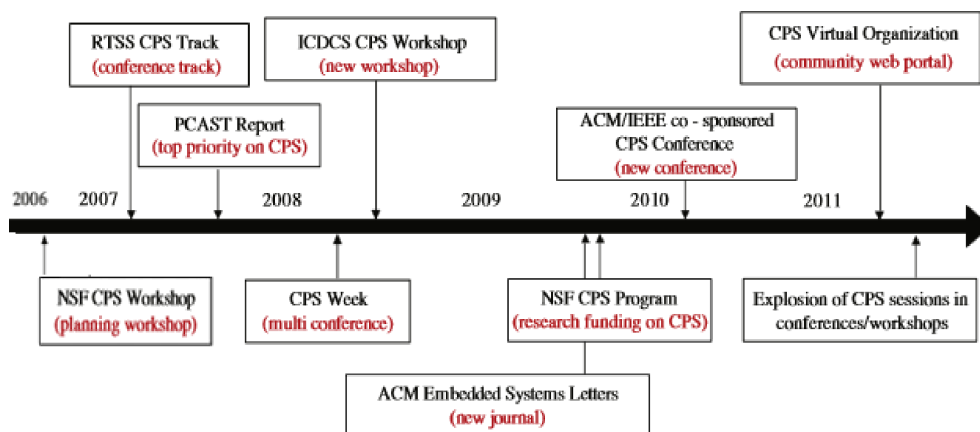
RTSS CPS Track
(conference track)

PCAST Report
(top priority on CPS)

ICDCS CPS Workshop
(new workshop)

ACM/IEEE co - sponsored CPS Conference
(new conference)

CPS Virtual Organization
(community web portal)

2006 2007 2008 2009 2010 2011

NSF CPS Workshop
(planning workshop)

CPS Week
(multi conference)

NSF CPS Program
(research funding on CPS)

Explosion of CPS sessions in conferences/workshops

ACM Embedded Systems Letters
(new journal)